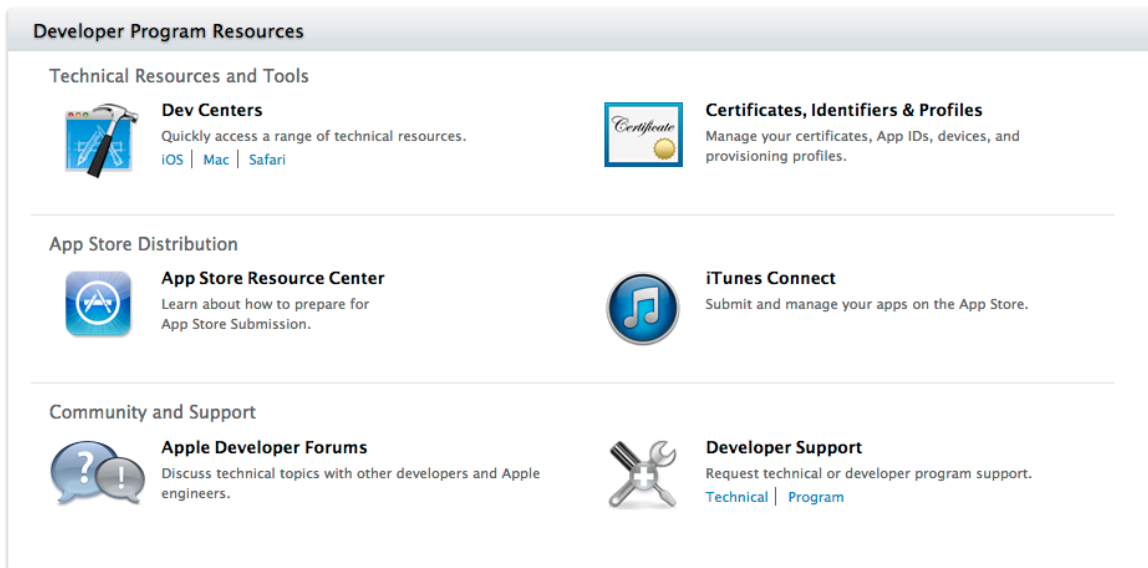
Developer Program Resources

Technical Resources and Tools

Dev Centers
Quickly access a range of technical resources.
iOS | Mac | Safari

Certificate

Certificates, Identifiers & Profiles
Manage your certificates, App IDs, devices, and provisioning profiles.

App Store Distribution

App Store Resource Center
Learn about how to prepare for App Store Submission.

iTunes Connect
Submit and manage your apps on the App Store.

Community and Support

Apple Developer Forums
Discuss technical topics with other developers and Apple engineers.

Developer Support
Request technical or developer program support.
Technical | Program